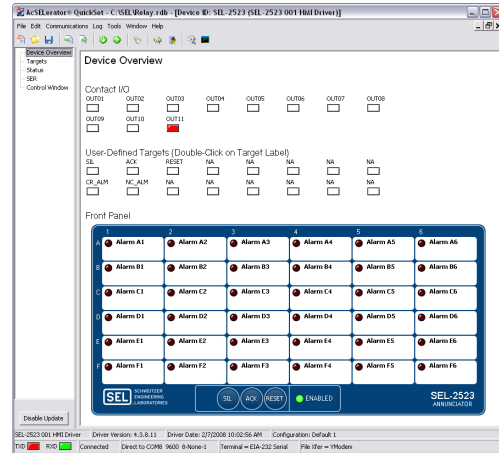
AcSELerator® QuickSet - C:\SEL\Relay.rdb - [Device ID: SEL-2523 (SEL-2523 001 HMI Driver)]

File Edit Communications Log Tools Window Help

Device Overview
Targets
Status
SER
Control Window

Device Overview

Contact I/O

OUT01 OUT02 OUT03 OUT04 OUT05 OUT06 OUT07 OUT08
OUT09 OUT10 OUT11

User-Defined Targets (Double-Click on Target Label)

SIL ACK RESET NA NA NA NA
CR_ALM NC_ALM NA NA NA NA NA

Front Panel

| | 1 | | 2 | | 3 | | 4 | | 5 | | 6 | |
|---|---|---|---|---|---|---|---|---|---|---|---|---|
| A | Alarm A1 | | Alarm A2 | | Alarm A3 | | Alarm A4 | | Alarm A5 | | Alarm A6 | |
| B | Alarm B1 | | Alarm B2 | | Alarm B3 | | Alarm B4 | | Alarm B5 | | Alarm B6 | |
| C | Alarm C1 | | Alarm C2 | | Alarm C3 | | Alarm C4 | | Alarm C5 | | Alarm C6 | |
| D | Alarm D1 | | Alarm D2 | | Alarm D3 | | Alarm D4 | | Alarm D5 | | Alarm D6 | |
| E | Alarm E1 | | Alarm E2 | | Alarm E3 | | Alarm E4 | | Alarm E5 | | Alarm E6 | |
| F | Alarm F1 | | Alarm F2 | | Alarm F3 | | Alarm F4 | | Alarm F5 | | Alarm F6 | |

SEL SCHWEITZER ENGINEERING LABORATORIES

SIL ACK RESET ENABLED

SEL-2523 ANNUNCIATOR

Disable Update

SEL-2523 001 HMI Driver | Driver Version: 4.3.8.11 | Driver Date: 2/7/2008 10:02:56 AM | Configuration: Default 1

TXD RXD Connected Direct to COM8 9600 8-None-1 Terminal = EIA-232 Serial File Xfer = YModem